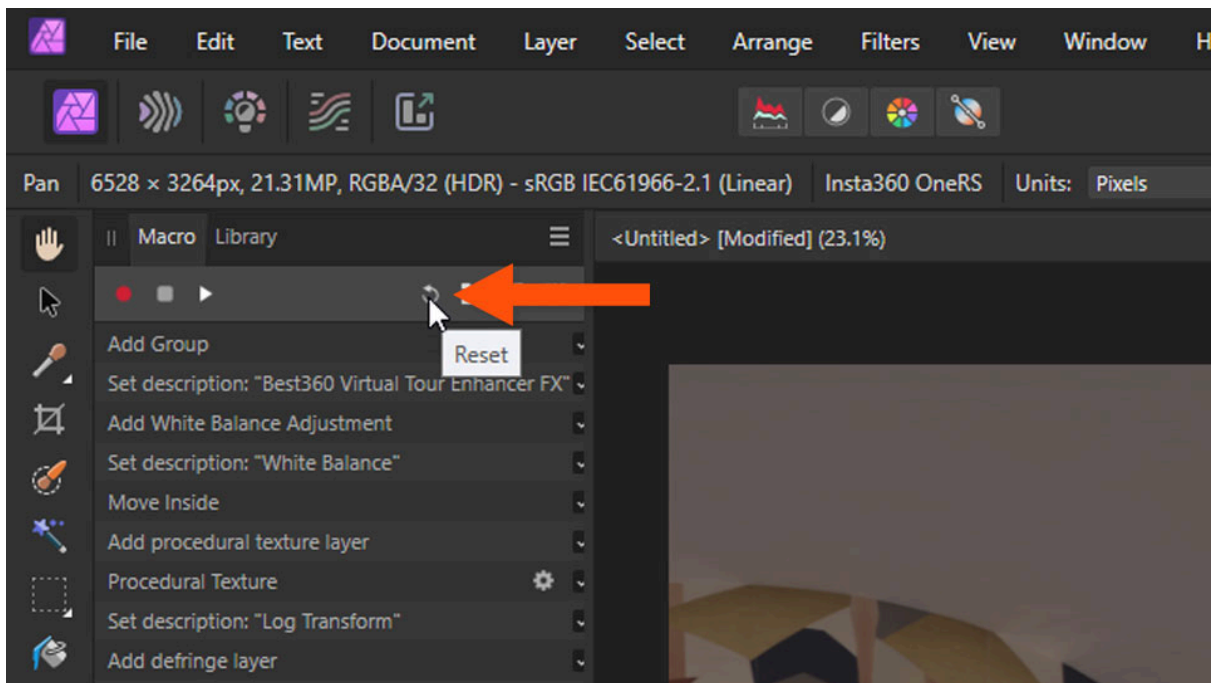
File Edit Text Document Layer Select Arrange Filters View Window H

Pan 6528 × 3264px, 21.31MP, RGBA/32 (HDR) - sRGB IEC61966-2.1 (Linear) Insta360 OneRS Units: Pixels

Macro Library

<Untitled> [Modified] (23.1%)

Reset

Add Group
Set description: "Best360 Virtual Tour Enhancer FX"
Add White Balance Adjustment
Set description: "White Balance"
Move Inside
Add procedural texture layer
Procedural Texture
Set description: "Log Transform"
Add defringe layer